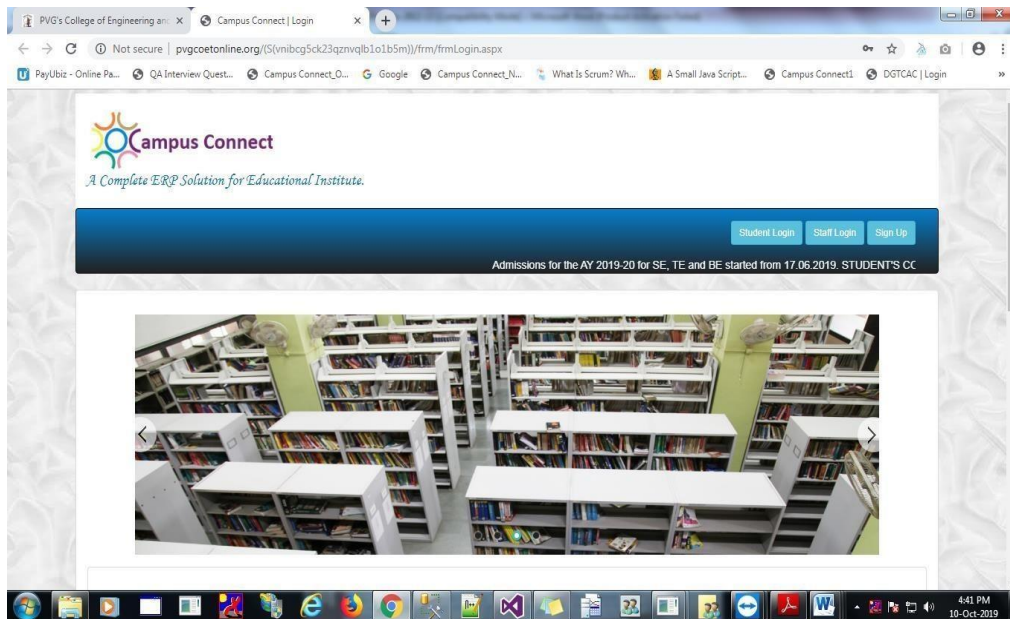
PVG's College of Engineering an ×
Campus Connect | Login ×
+

Not secure | pvgcoetonline.org/(S(vnibcg5ck23qznvqlb1o1b5m))/frm/frmLogin.aspx

PayUbiz - Online Pa... QA Interview Quest... Campus Connect_O... Google Campus Connect_N... What Is Scrum? Wh... A Small Java Script... Campus Connect1 DGTCAC | Login »

Campus Connect
A Complete ERP Solution for Educational Institute.

Student Login Staff Login Sign Up

Admissions for the AY 2019-20 for SE, TE and BE started from 17.06.2019. STUDENT'S CC

4:41 PM
10-Oct-2019